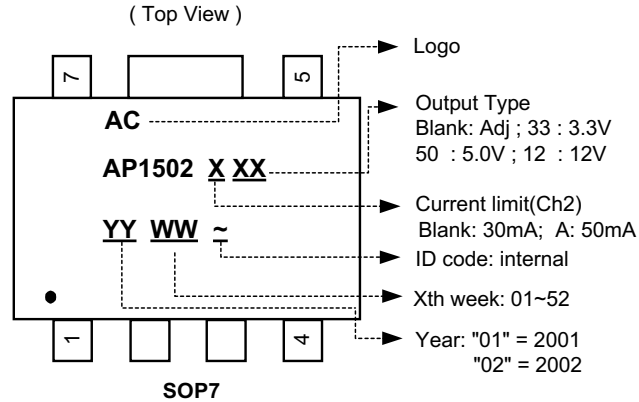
( Top View )

7

5

Logo

AC

Output Type
Blank: Adj ; 33 : 3.3V
50 : 5.0V ; 12 : 12V

AP1502 X XX

Current limit(Ch2)
Blank: 30mA; A: 50mA

YY WW ~

ID code: internal

Xth week: 01~52

1

4

Year: "01" = 2001
"02" = 2002

SOP7